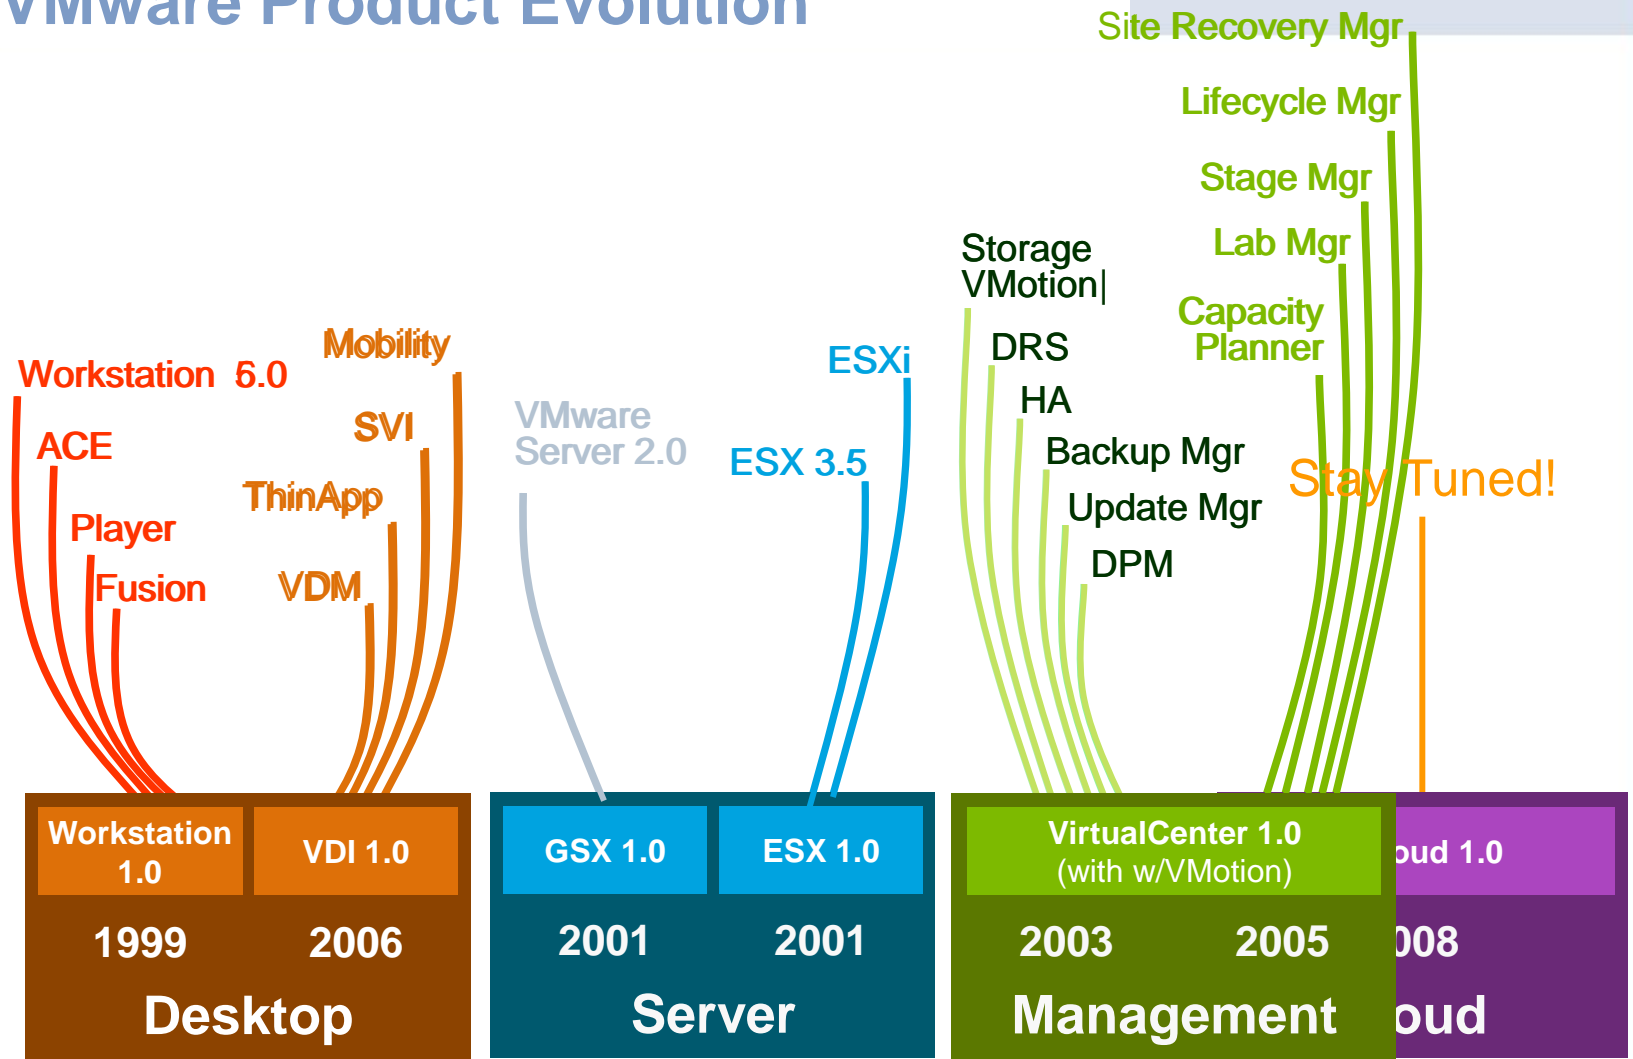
VMware Product Evolution

Site Recovery Mgr

Lifecycle Mgr

Stage Mgr

Lab Mgr

Storage VMotion|

Capacity Planner

Mobility

Workstation 6.0

ESXi

DRS

HA

ACE

SVI

VMware Server 2.0

ESX 3.5

Backup Mgr

Stay Tuned!

ThinApp

Player

Update Mgr

DPM

Fusion

VDM

| Workstation 1.0 | VDI 1.0 |
|---|---|
| 1999 | 2006 |

Desktop

| GSX 1.0 | ESX 1.0 |
|---|---|
| 2001 | 2001 |

Server

| VirtualCenter 1.0 (with w/VMotion) |
|---|
| 2003 2005 |

Management

oud 1.0

008

oud